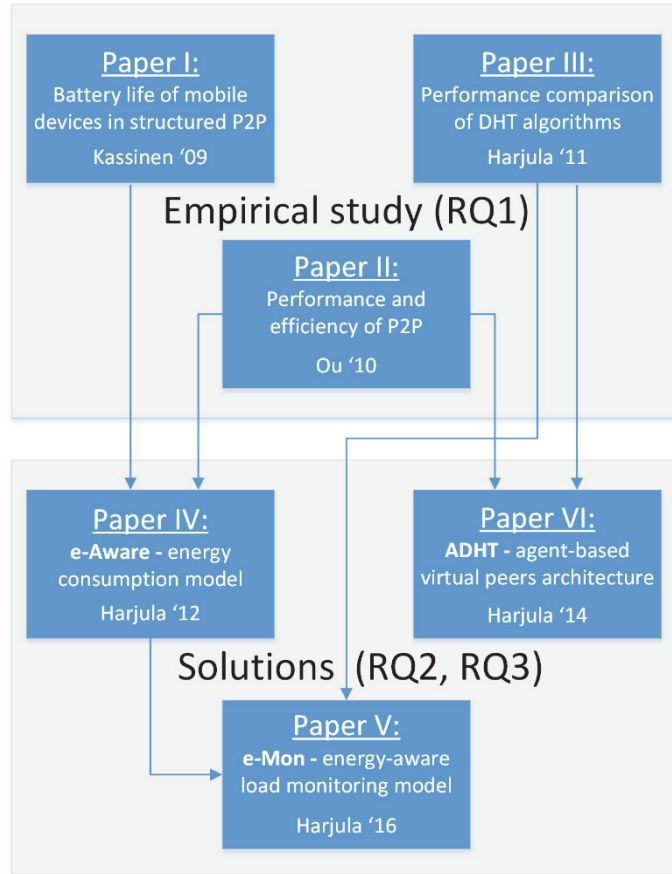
Paper I:
Battery life of mobile devices in structured P2P
Kassinen '09

Paper III:
Performance comparison of DHT algorithms
Harjula '11

Empirical study (RQ1)

Paper II:
Performance and efficiency of P2P
Ou '10

Paper IV:
e-Aware - energy consumption model
Harjula '12

Paper VI:
ADHT - agent-based virtual peers architecture
Harjula '14

Solutions (RQ2, RQ3)

Paper V:
e-Mon - energy-aware load monitoring model
Harjula '16